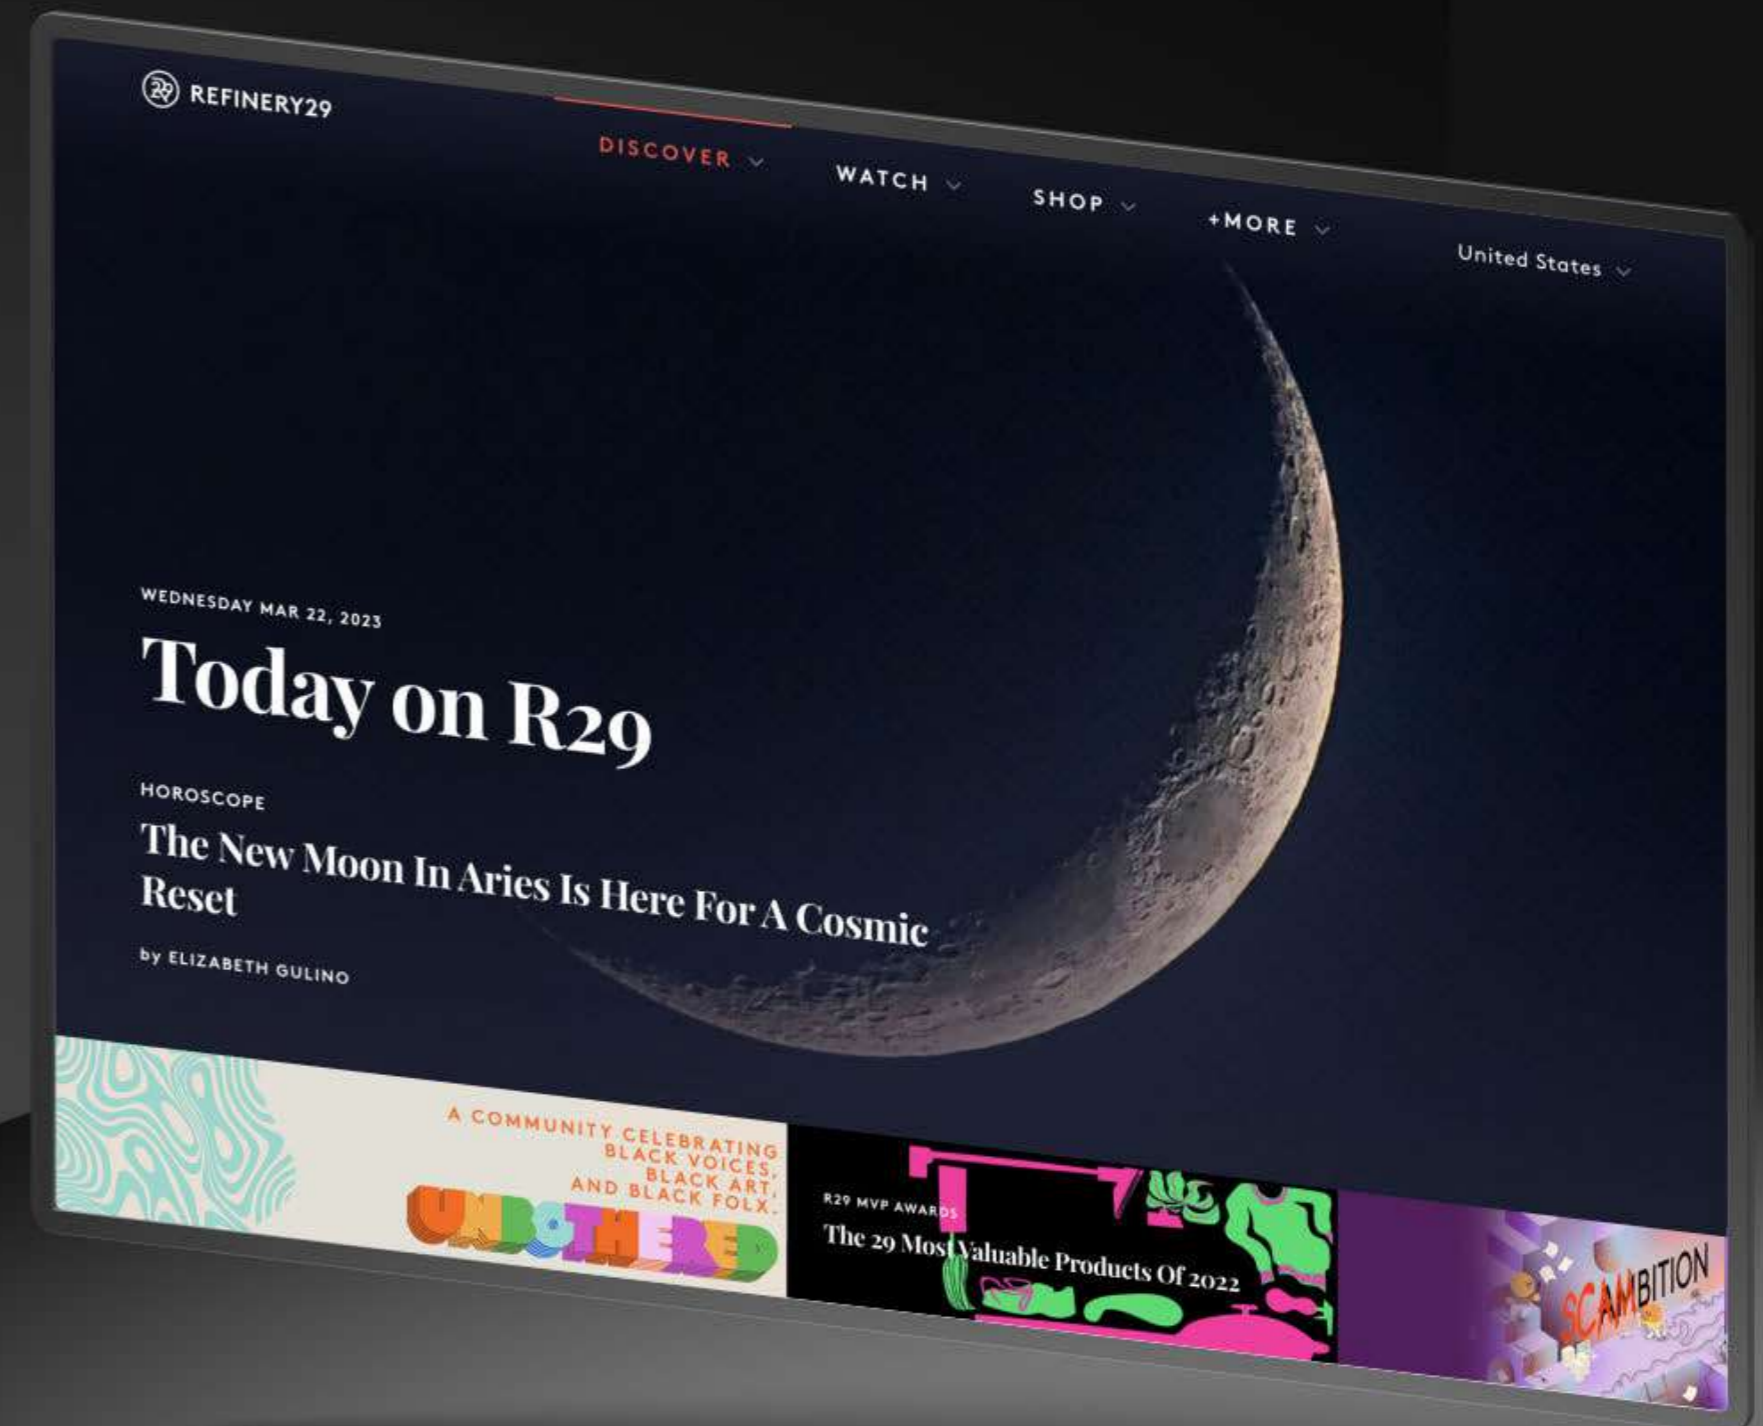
REFINERY29

DISCOVER
WATCH
SHOP
+MORE
United States

WEDNESDAY MAR 22, 2023

Today on R29

HOROSCOPE

The New Moon In Aries Is Here For A Cosmic Reset

by ELIZABETH GULINO

A COMMUNITY CELEBRATING BLACK VOICES, BLACK ART, AND BLACK FOLX.

UNBOTHERED

R29 MVP AWARDS

The 29 Most Valuable Products Of 2022

SCAMBITION